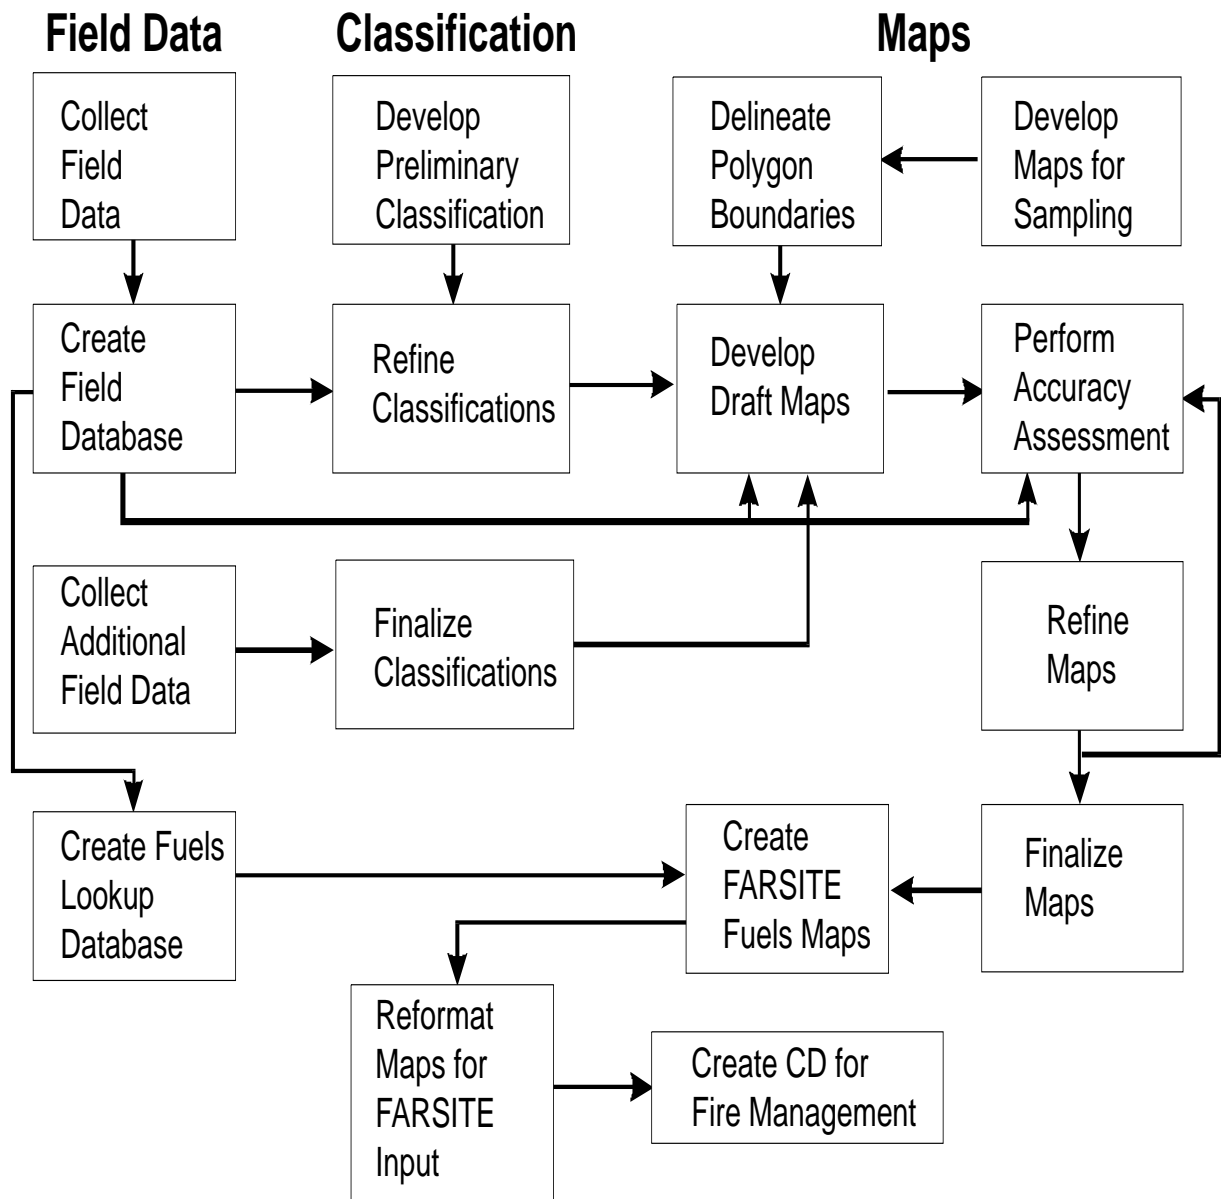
Field Data

Classification

Maps

Collect Field Data

Develop Preliminary Classification

Delineate Polygon Boundaries

Develop Maps for Sampling

Create Field Database

Refine Classifications

Develop Draft Maps

Perform Accuracy Assessment

Collect Additional Field Data

Finalize Classifications

Refine Maps

Create Fuels Lookup Database

Create FARSITE Fuels Maps

Finalize Maps

Reformat Maps for FARSITE Input

Create CD for Fire Management